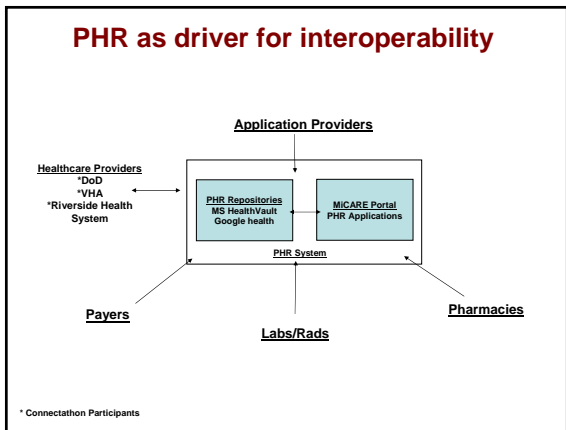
PHR as driver for interoperability

Application Providers

Healthcare Providers
*DoD
*VHA
*Riverside Health System

PHR Repositories
MS HealthVault
Google health

MiCARE Portal
PHR Applications

PHR System

Payers

Labs/Rads

Pharmacies

* Connectathon Participants